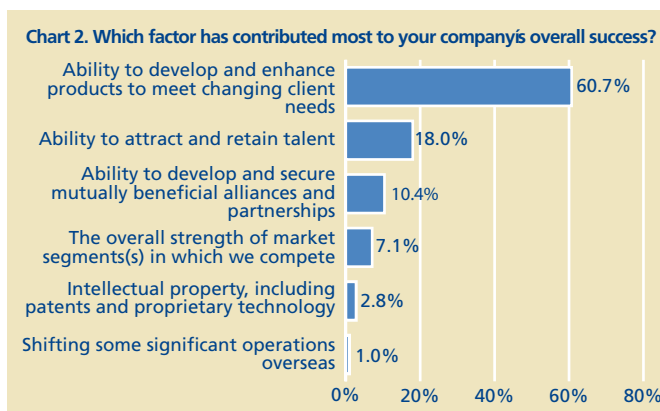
Chart 2. Which factor has contributed most to your companyís overall success?

Ability to develop and enhance products to meet changing client needs 60.7%

Ability to attract and retain talent 18.0%

Ability to develop and secure mutually beneficial alliances and partnerships 10.4%

The overall strength of market segments(s) in which we compete 7.1%

Intellectual property, including patents and proprietary technology 2.8%

Shifting some significant operations overseas 1.0%

0% 20% 40% 60% 80%